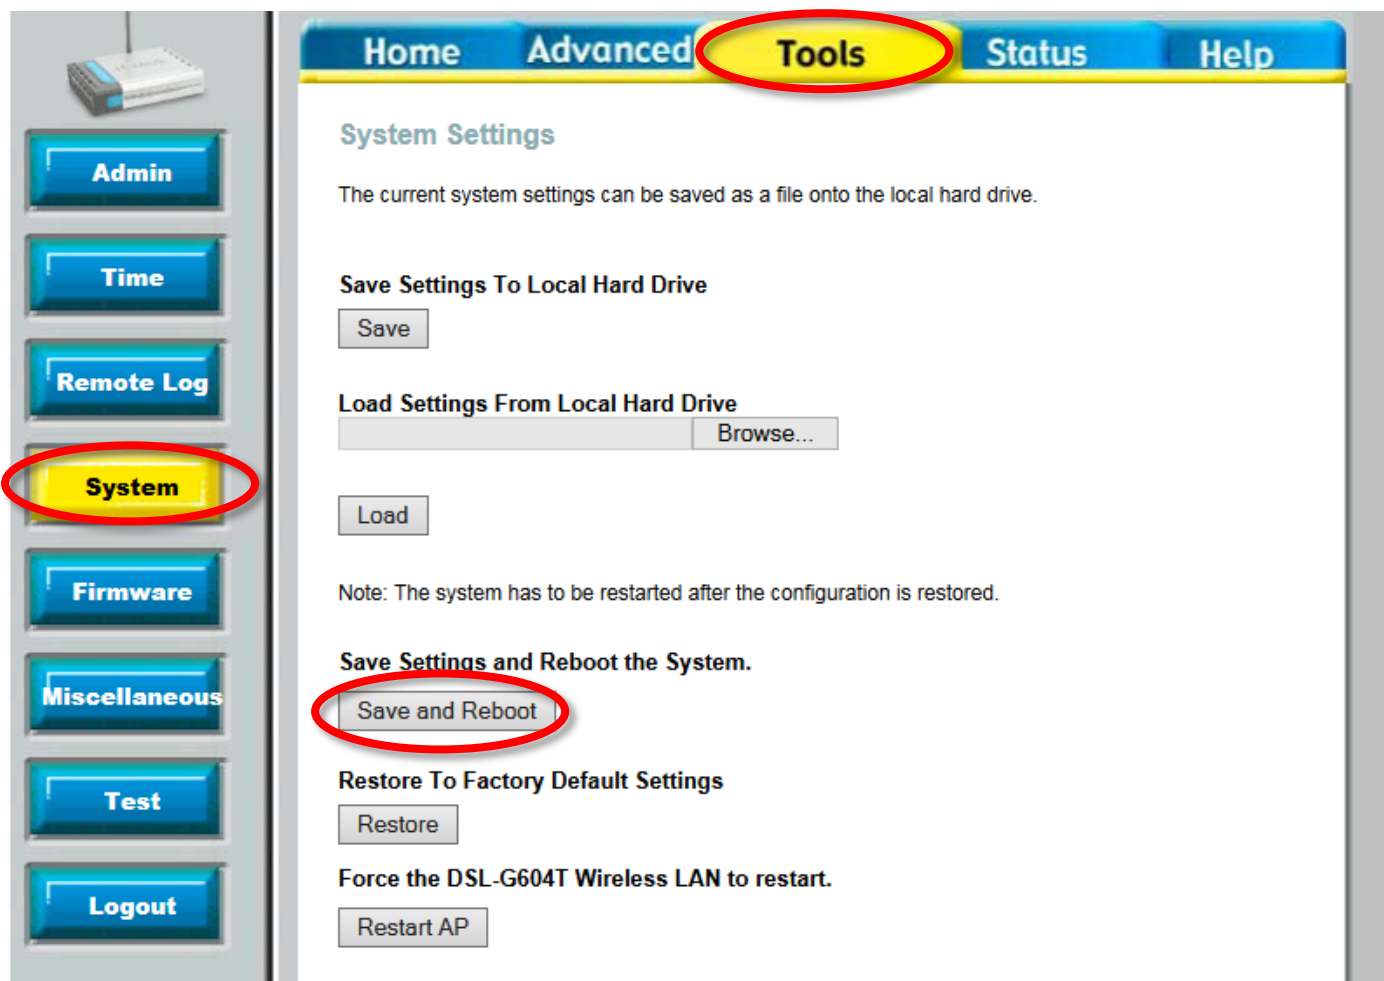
Home Advanced Tools Status Help

Admin

Time

Remote Log

System

Firmware

Miscellaneous

Test

Logout

System Settings

The current system settings can be saved as a file onto the local hard drive.

Save Settings To Local Hard Drive

Save

Load Settings From Local Hard Drive

Browse...

Load

Note: The system has to be restarted after the configuration is restored.

Save Settings and Reboot the System.

Save and Reboot

Restore To Factory Default Settings

Restore

Force the DSL-G604T Wireless LAN to restart.

Restart AP